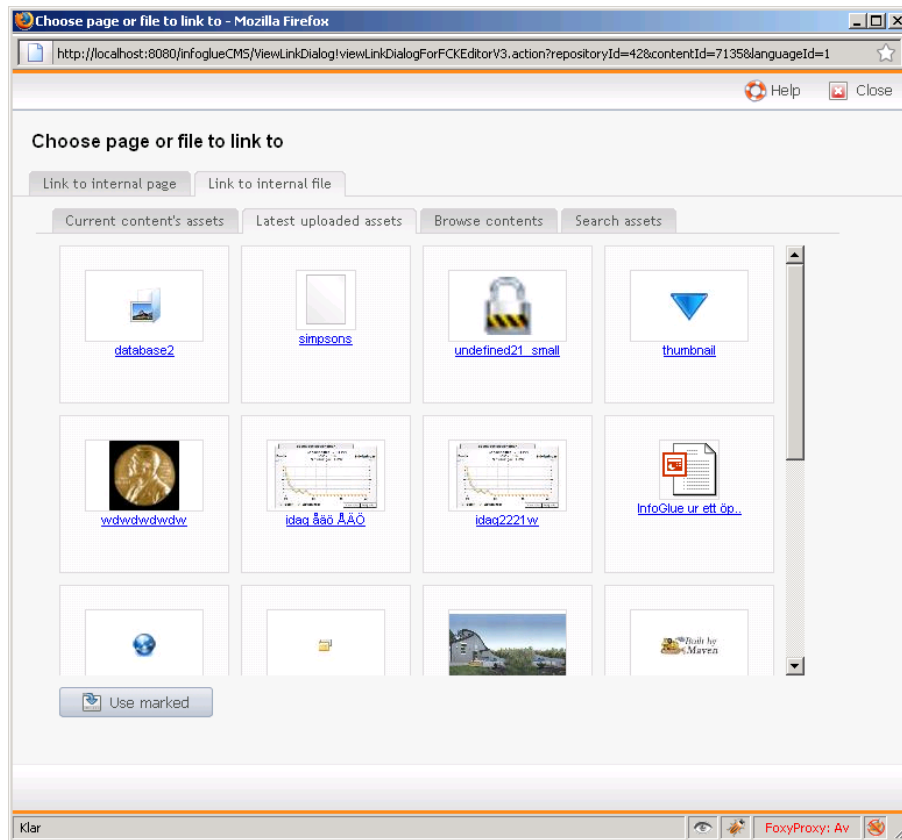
Choose page or file to link to - Mozilla Firefox

http://localhost:8080/infoglueCMS/ViewLinkDialog!viewLinkDialogForFCKEditorV3.action?repositoryId=42&contentId=7135&languageId=1

Help Close

Choose page or file to link to

Link to internal page | Link to internal file

Current content's assets | Latest uploaded assets | Browse contents | Search assets

database2

simpsons

undefined21_small

thumbnail

wdwdwdwdw

idag åäö ÅÄÖ

idag2221w

InfoGlue ur ett öp..

Built by Maven

Use marked

Klar

FoxyProxy: Av